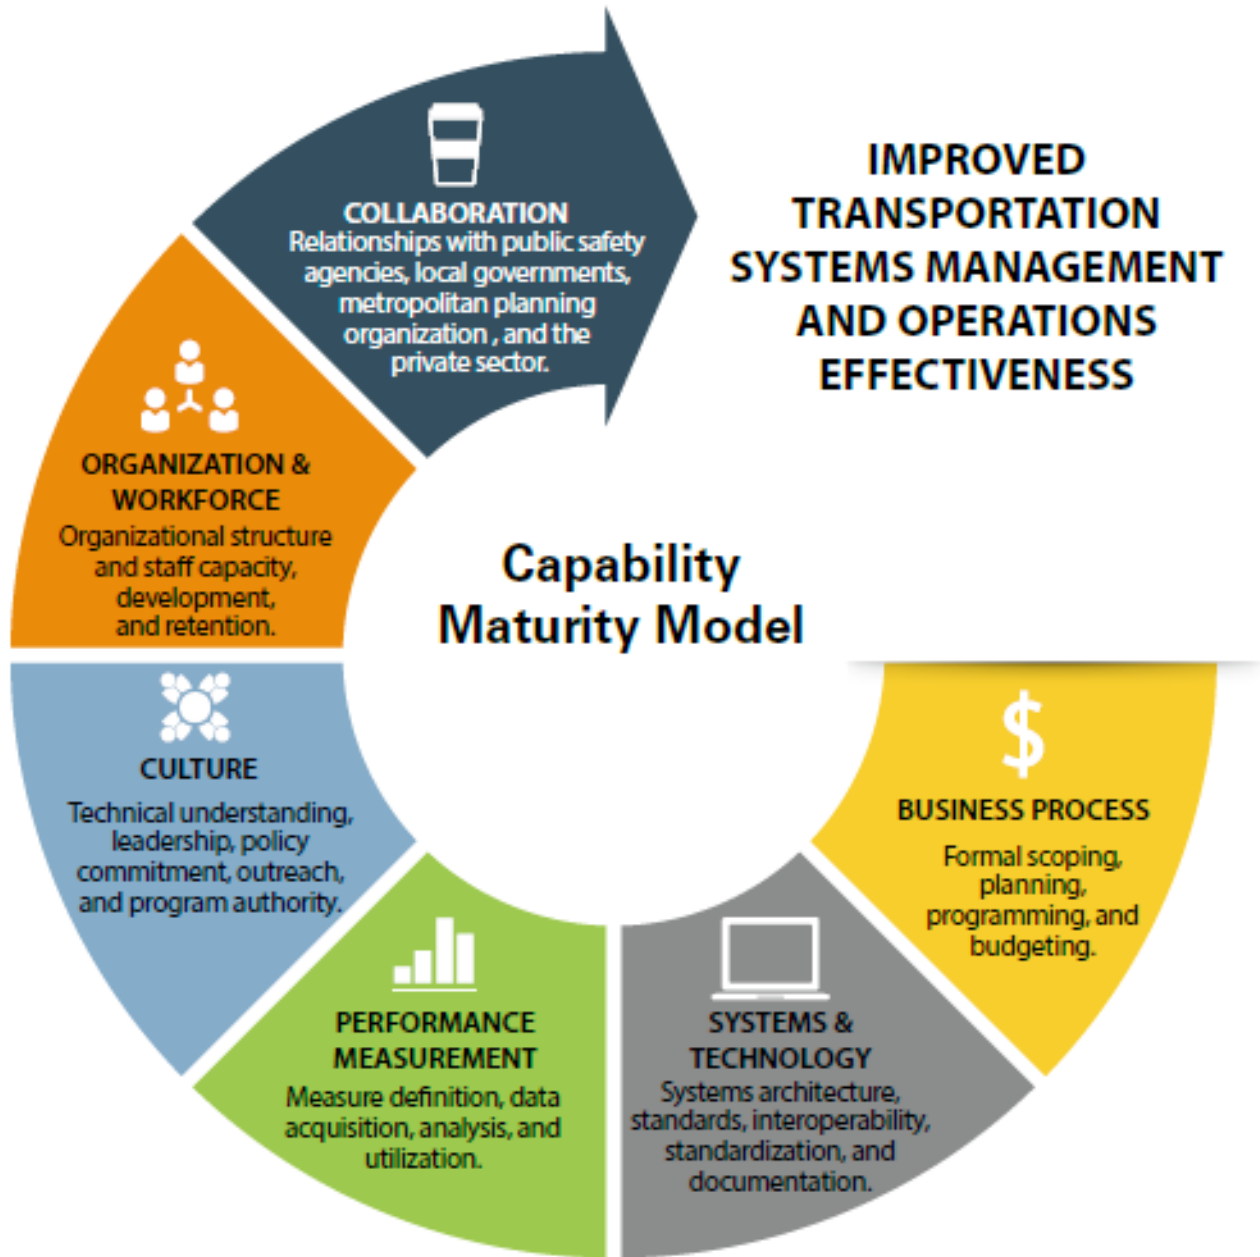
COLLABORATION
Relationships with public safety agencies, local governments, metropolitan planning organization , and the private sector.

IMPROVED TRANSPORTATION SYSTEMS MANAGEMENT AND OPERATIONS EFFECTIVENESS

ORGANIZATION & WORKFORCE
Organizational structure and staff capacity, development, and retention.

Capability Maturity Model

CULTURE
Technical understanding, leadership, policy commitment, outreach, and program authority.

$

BUSINESS PROCESS
Formal scoping, planning, programming, and budgeting.

PERFORMANCE MEASUREMENT
Measure definition, data acquisition, analysis, and utilization.

SYSTEMS & TECHNOLOGY
Systems architecture, standards, interoperability, standardization, and documentation.